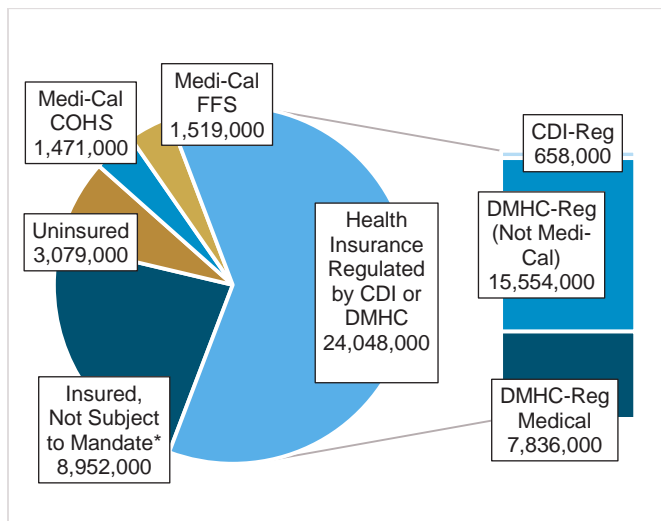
Medi-Cal FFS 1,519,000

Medi-Cal COHS 1,471,000

Uninsured 3,079,000

Insured, Not Subject to Mandate* 8,952,000

Health Insurance Regulated by CDI or DMHC 24,048,000

CDI-Reg 658,000

DMHC-Reg (Not Medi-Cal) 15,554,000

DMHC-Reg Medical 7,836,000